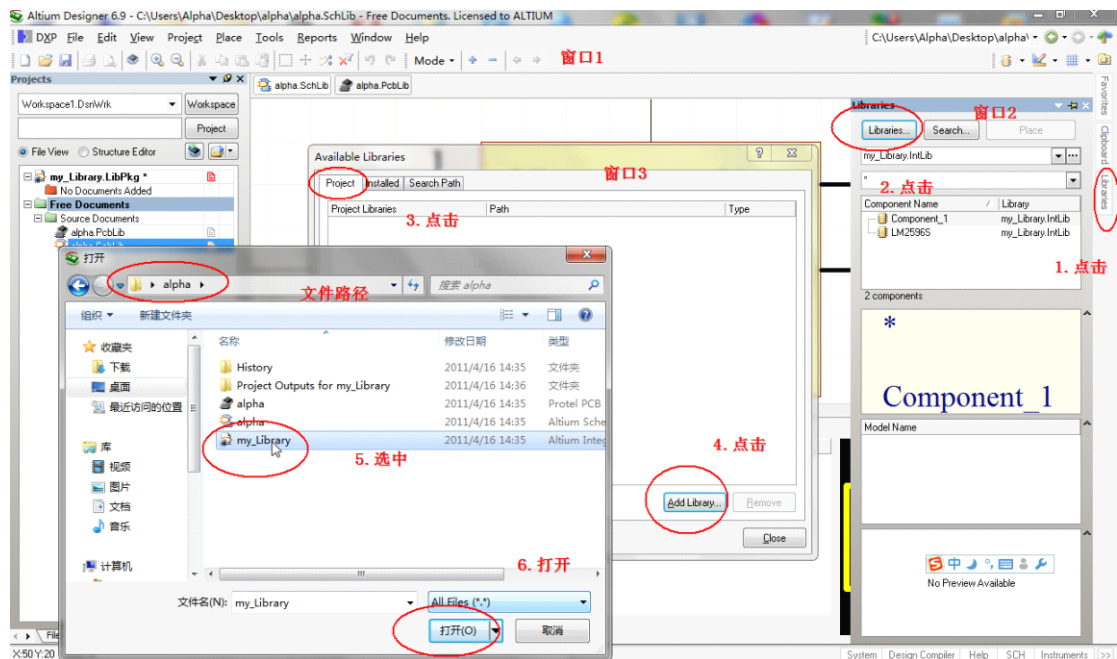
Altium Designer 6.9 - C:\Users\Alpha\Desktop\alpha\alpha.SchLib - Free Documents. Licensed to ALTIUM

DXP File Edit View Project Place Tools Reports Window Help

C:\Users\Alpha\Desktop\alpha\

Mode

窗口1

Projects

Workspace1.DsnWrk Workspace

Project

File View Structure Editor

my_Library.LibPkg *
No Documents Added
Free Documents
Source Documents
alpha.PcbLib

alpha.SchLib alpha.PcbLib

Available Libraries

窗口3

Project Installed Search Path

Project Libraries Path Type

3. 点击

Libraries

窗口2

Libraries... Search... Place

my_Library.IntLib

2. 点击

Component Name Library
Component_1 my_Library.IntLib
LM2596S my_Library.IntLib

1. 点击

2 components

*

Component_1

Model Name

No Preview Available

Favorites Clipboard Libraries

打开

alpha

文件路径

搜索 alpha

组织 新建文件夹

收藏夹
下载
桌面
最近访问的位置

库
视频
图片
文档
音乐

计算机

名称 修改日期 类型
History 2011/4/16 14:35 文件夹
Project Outputs for my_Library 2011/4/16 14:36 文件夹
alpha 2011/4/16 14:35 Protel PCB
alpha 2011/4/16 14:35 Altium Sche
my_Library 2011/4/16 14:35 Altium Integ

5. 选中

4. 点击

Add Library... Remove

Close

6. 打开

文件名(N): my_Library

All Files (*.*)

打开(O) 取消

X:50 Y:20

System Design Compiler Help SCH Instruments >>